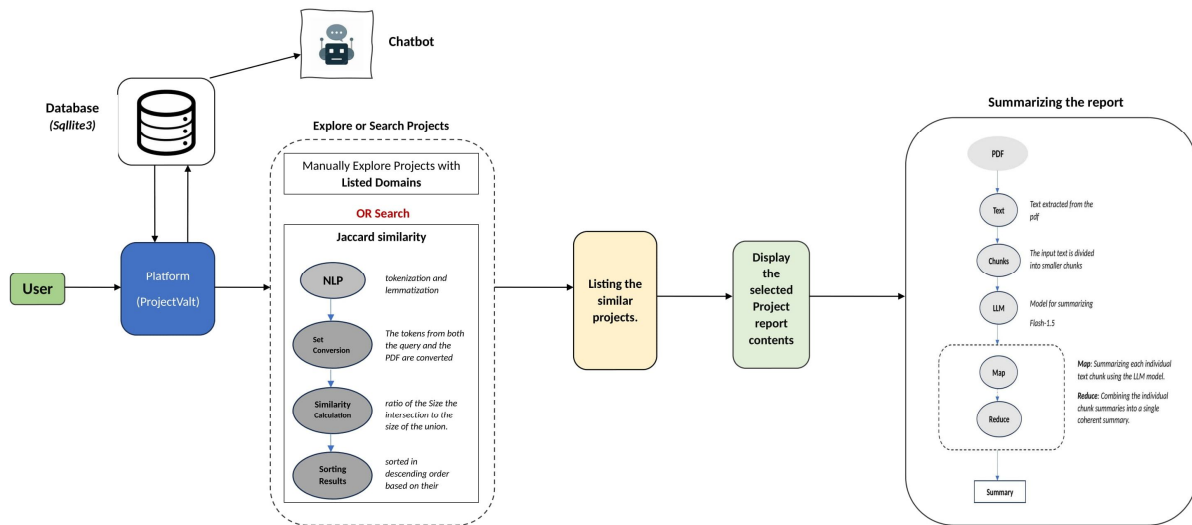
Chatbot

Database
(Sqllite3)

User

Platform
(ProjectValt)

Explore or Search Projects

Manually Explore Projects with Listed Domains

OR Search

Jaccard similarity

NLP

tokenization and lemmatization

Set Conversion

The tokens from both the query and the PDF are converted

Similarity Calculation

ratio of the Size the intersection to the size of the union.

Sorting Results

sorted in descending order based on their

Listing the similar projects.

Display the selected Project report contents

Summarizing the report

PDF

Text

Text extracted from the pdf

Chunks

The input text is divided into smaller chunks

LLM

Model for summarizing Flash-1.5

Map

Reduce

Map: Summarizing each individual text chunk using the LLM model.

Reduce: Combining the individual chunk summaries into a single coherent summary.

Summary